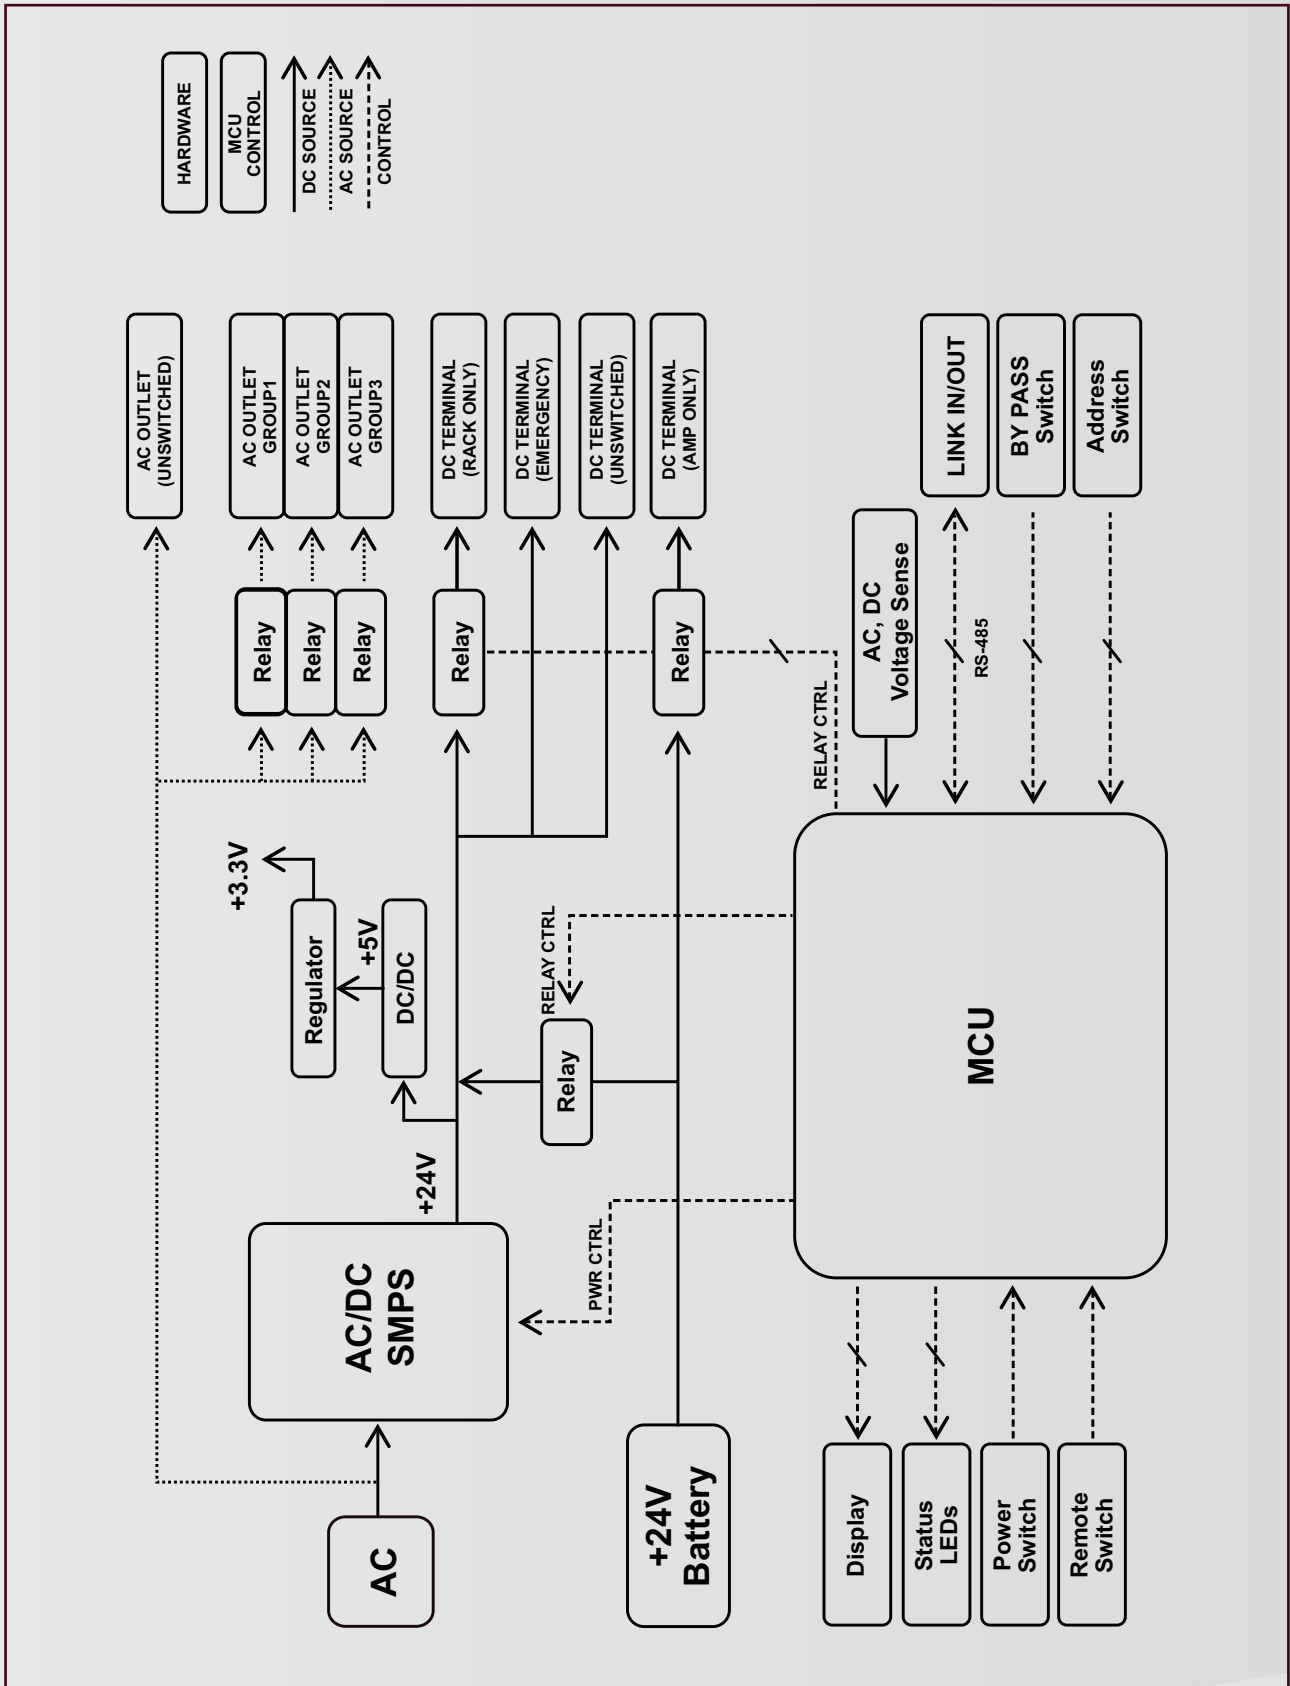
HARDWARE
MCU CONTROL
DC SOURCE
AC SOURCE
CONTROL

AC OUTLET (UNSWITCHED)
AC OUTLET GROUP1
AC OUTLET GROUP2
AC OUTLET GROUP3
DC TERMINAL (RACK ONLY)
DC TERMINAL (EMERGENCY)
DC TERMINAL (UNSWITCHED)
DC TERMINAL (AMP ONLY)
LINK IN/OUT
BY PASS Switch
Address Switch

Relay
Relay
Relay
Relay
Relay
AC, DC Voltage Sense
RS-485
RELAY CTRL

+3.3V
Regulator
+5V
DC/DC
RELAY CTRL
Relay
+24V
MCU
PWR CTRL
AC/DC SMPS

AC
+24V Battery
Display
Status LEDs
Power Switch
Remote Switch